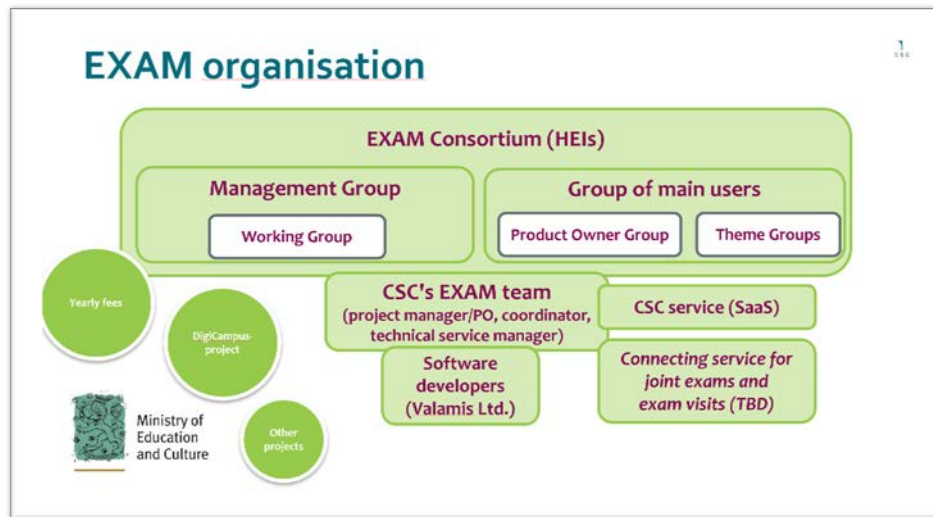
EXAM organisation

CSC

EXAM Consortium (HEIs)

Management Group

Working Group

Group of main users

Product Owner Group

Theme Groups

CSC's EXAM team
(project manager/PO, coordinator, technical service manager)

CSC service (SaaS)

Software developers
(Valamis Ltd.)

Connecting service for joint exams and exam visits (TBD)

Yearly fees

DigiCampus-project

Other projects

Ministry of Education and Culture